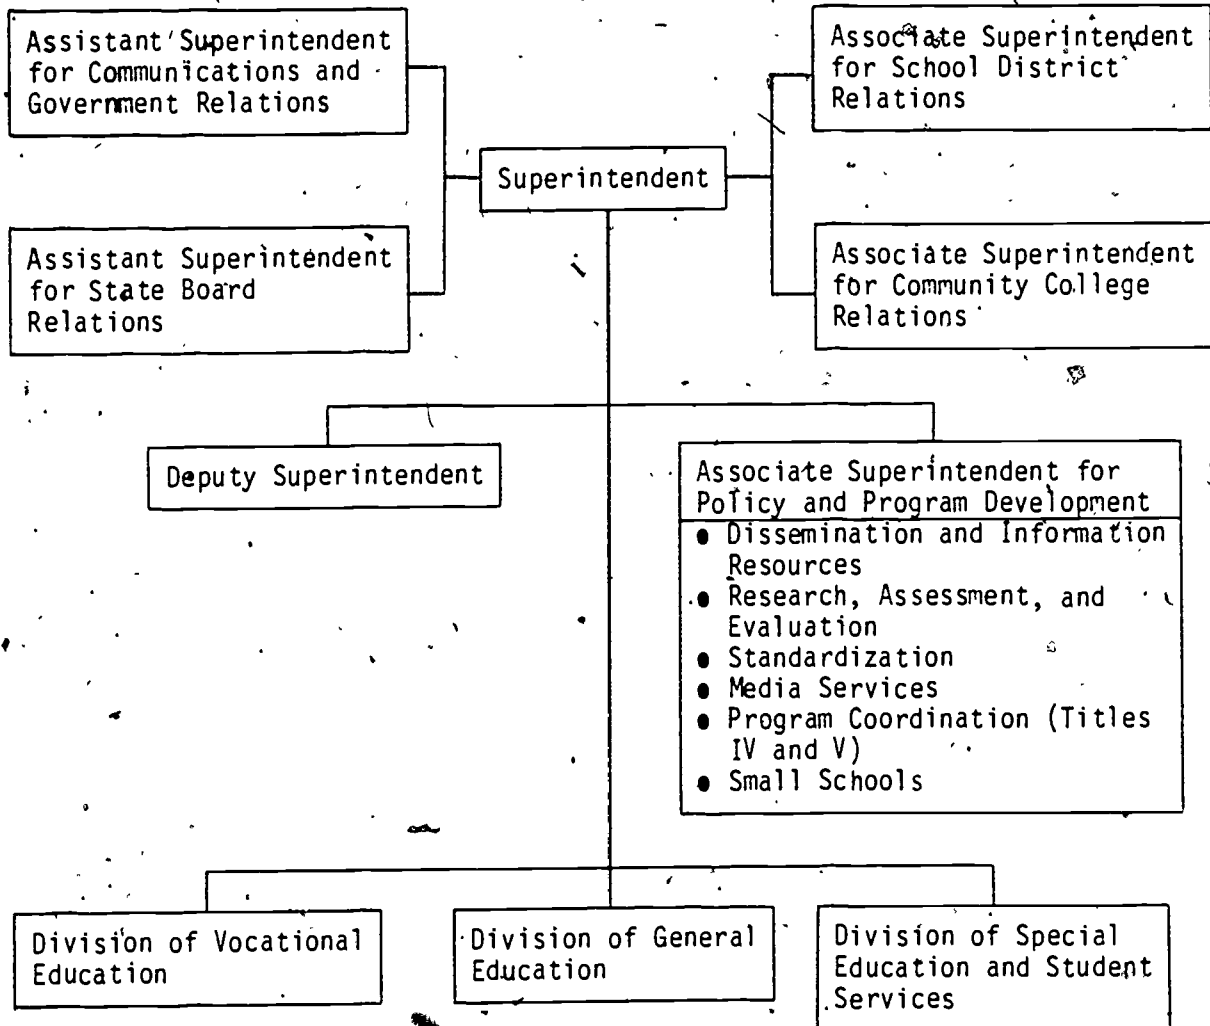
Assistant Superintendent for Communications and Government Relations

Associate Superintendent for School District Relations

Superintendent

Assistant Superintendent for State Board Relations

Associate Superintendent for Community College Relations

Deputy Superintendent

Associate Superintendent for Policy and Program Development
• Dissemination and Information Resources
• Research, Assessment, and Evaluation
• Standardization
• Media Services
• Program Coordination (Titles IV and V)
• Small Schools

Division of Vocational Education

Division of General Education

Division of Special Education and Student Services